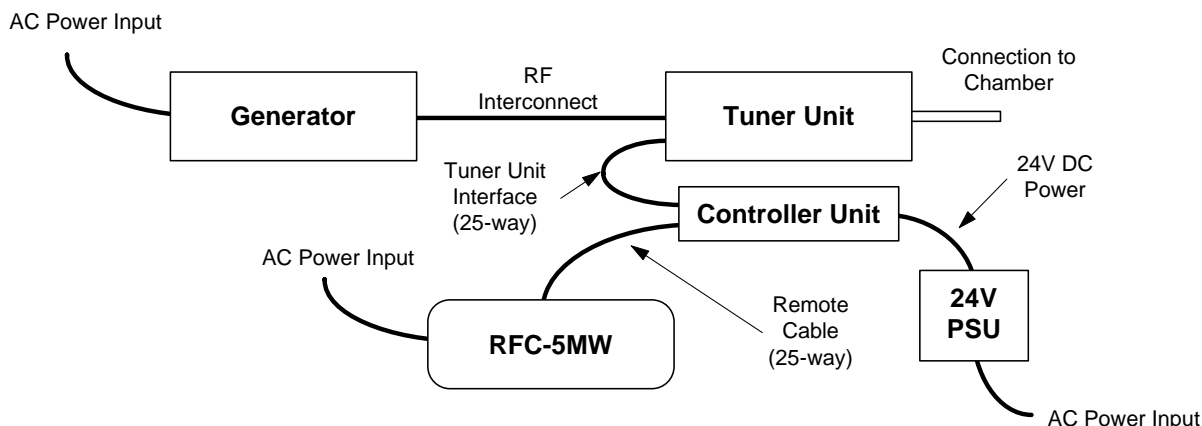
AC Power Input

Generator

RF Interconnect

Tuner Unit

Connection to Chamber

Tuner Unit Interface (25-way)

Controller Unit

24V DC Power

AC Power Input

RFC-5MW

Remote Cable (25-way)

24V PSU

AC Power Input